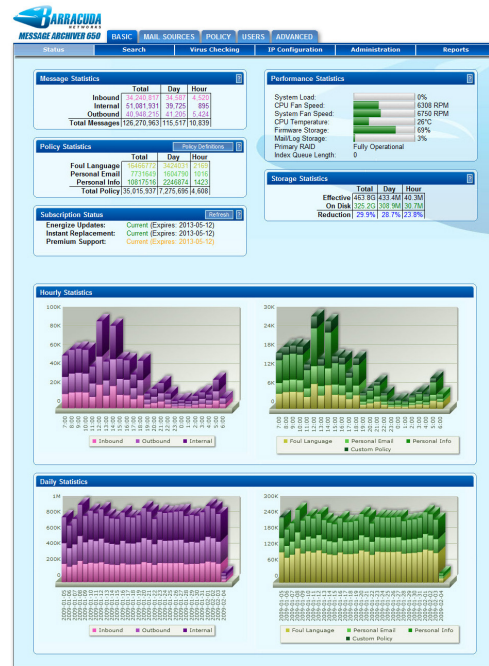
BARRACUDA NETWORKS
MESSAGE ARCHIVER 650

BASIC MAIL SOURCES POLICY USERS ADVANCED

Status Search Virus Checking IP Configuration Administration Reports

Message Statistics

| | Total | Day | Hour |
|---|---|---|---|
| Inbound | 34,240,817 | 34,587 | 4,520 |
| Internal | 51,081,931 | 39,725 | 895 |
| Outbound | 40,948,215 | 41,205 | 5,424 |
| Total Messages | 126,270,963 | 115,517 | 10,839 |

Policy Statistics

Policy Definitions

| | Total | Day | Hour |
|---|---|---|---|
| Foul Language | 16466772 | 3424535 | 2169 |
| Personal Email | 7731649 | 1604790 | 1016 |
| Personal Info | 10817516 | 2246874 | 1423 |
| Total Policy | 35,015,937 | 7,275,695 | 4,608 |

Subscription Status

Refresh

Energize Updates: Current (Expires: 2013-05-12)
Instant Replacement: Current (Expires: 2013-05-12)
Premium Support: Current (Expires: 2013-05-12)

Performance Statistics

System Load: 0%
CPU Fan Speed: 6308 RPM
System Fan Speed: 6750 RPM
CPU Temperature: 26°C
Firmware Storage: 69%
Mail/Log Storage: 3%
Primary RAID Fully Operational
Index Queue Length: 0

Storage Statistics

| | Total | Day | Hour |
|---|---|---|---|
| Effective | 463.8G | 433.4M | 40.3M |
| On Disk | 325.2G | 308.9M | 30.7M |
| Reduction | 29.9% | 28.7% | 23.8% |

Hourly Statistics

100K 80K 60K 40K 20K 0

Inbound Outbound Internal

30K 24K 18K 12K 6K 0

Foul Language Personal Email Personal Info Custom Policy

Daily Statistics

1M 800K 600K 400K 200K 0

Inbound Outbound Internal

300K 240K 180K 120K 60K 0

Foul Language Personal Email Personal Info Custom Policy